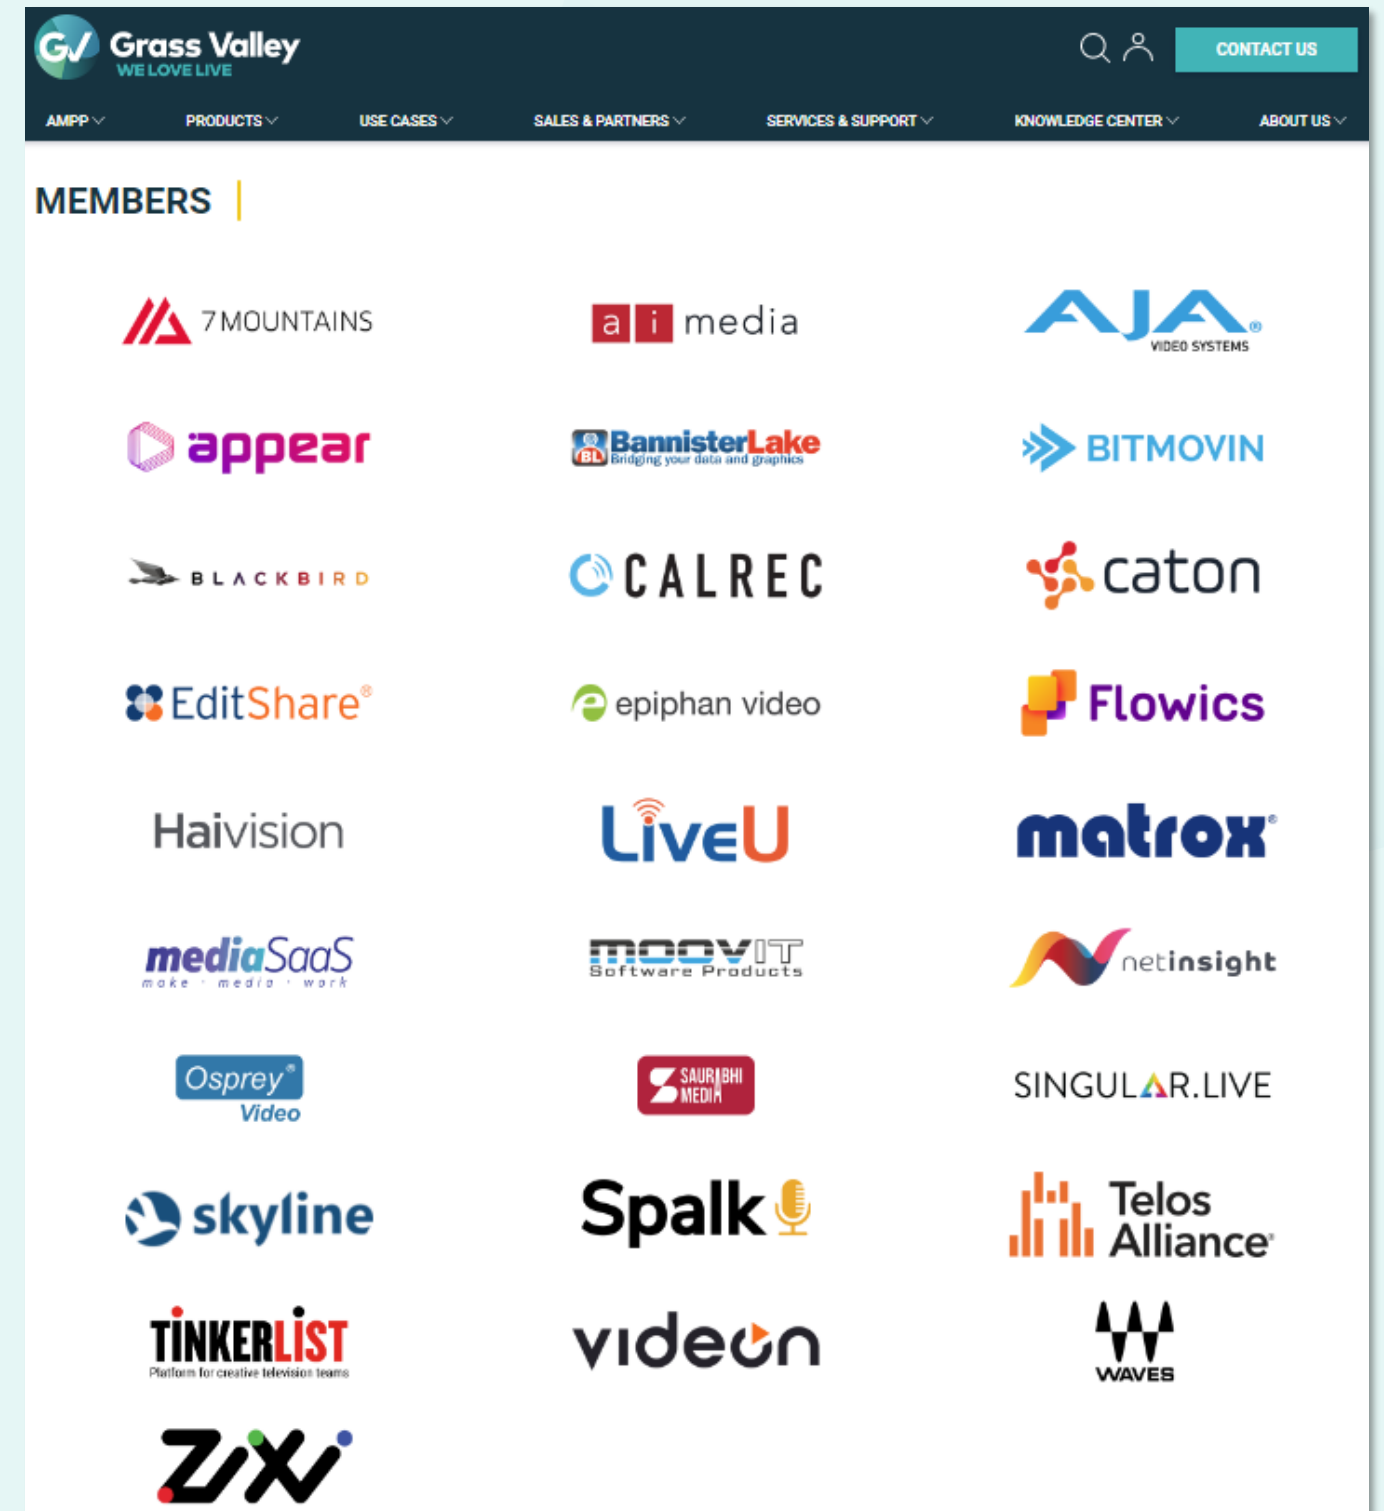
GV Grass Valley
WE LOVE LIVE

CONTACT US

AMPP PRODUCTS USE CASES SALES & PARTNERS SERVICES & SUPPORT KNOWLEDGE CENTER ABOUT US

MEMBERS

7MOUNTAINS
ai media
AJA VIDEO SYSTEMS

appear
BL BannisterLake Bridging your data and graphics
BITMOVIN

BLACKBIRD
CALREC
caton

EditShare
epiphan video
Flowics

Haivision
LiveU
matrox

mediaSaaS make · media · work
MOOVIT Software Products
netinsight

Osprey Video
SAURABHI MEDIA
SINGULAR.LIVE

skyline
Spalk
Telos Alliance

TINKERLIST Platform for creative television teams
videon
WAVES

ZIXI